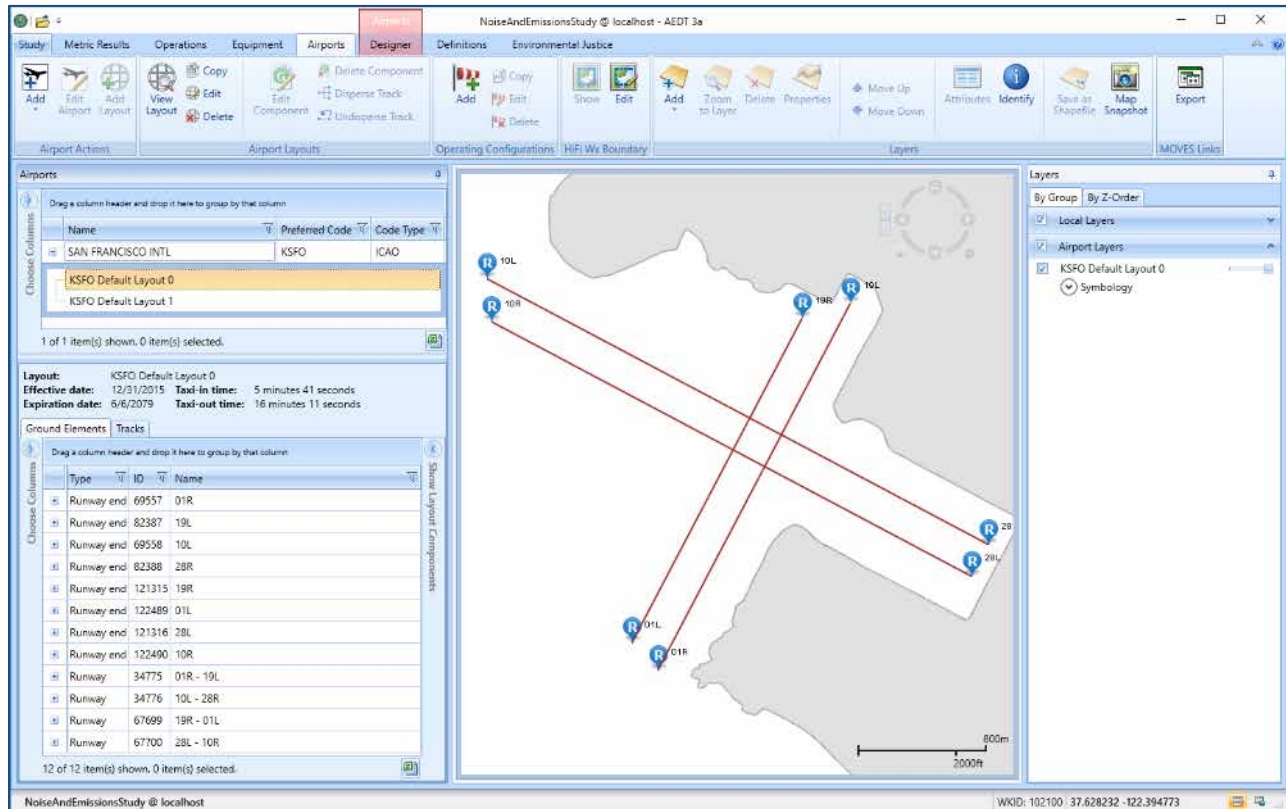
Airports

NoiseAndEmissionsStudy @ localhost - AEDT 3a

Study | Metric Results | Operations | Equipment | Airports | Designer | Definitions | Environmental Justice

Add | Edit Airport | Add Layout | View Layout | Copy | Edit | Delete | Edit Component | Delete Component | Disperse Track | Undisperse Track | Add | Copy | Edit | Delete | Show | Edit | Add | Zoom to Layer | Delete | Properties | Move Up | Move Down | Attributes | Identify | Save as Shapefile | Map Snapshot | Export

Airport Actions | Airport Layouts | Operating Configurations | HiFi Wx Boundary | Layers | MOVES Links

Airports

Choose Columns

Drag a column header and drop it here to group by that column

| Name | Preferred Code | Code Type |
|---|---|---|
| SAN FRANCISCO INTL | KSFO | ICAO |

KSFO Default Layout 0
KSFO Default Layout 1

1 of 1 item(s) shown. 0 item(s) selected.

Layout: KSFO Default Layout 0
Effective date: 12/31/2015 Taxi-in time: 5 minutes 41 seconds
Expiration date: 6/6/2079 Taxi-out time: 16 minutes 11 seconds

Ground Elements | Tracks

Choose Columns

Drag a column header and drop it here to group by that column

| Type | ID | Name |
|---|---|---|
| Runway end | 69557 | 01R |
| Runway end | 82387 | 19L |
| Runway end | 69558 | 10L |
| Runway end | 82388 | 28R |
| Runway end | 121315 | 19R |
| Runway end | 122489 | 01L |
| Runway end | 121316 | 28L |
| Runway end | 122490 | 10R |
| Runway | 34775 | 01R - 19L |
| Runway | 34776 | 10L - 28R |
| Runway | 67699 | 19R - 01L |
| Runway | 67700 | 28L - 10R |

12 of 12 item(s) shown. 0 item(s) selected.

Show Layout Components

10L
10R
19R
19L
28
28L
01L
01R
800m
2000ft

Layers
By Group | By Z-Order
Local Layers
Airport Layers
KSFO Default Layout 0
Symbology

NoiseAndEmissionsStudy @ localhost
WKID: 102100 | 37.628232 -122.394773